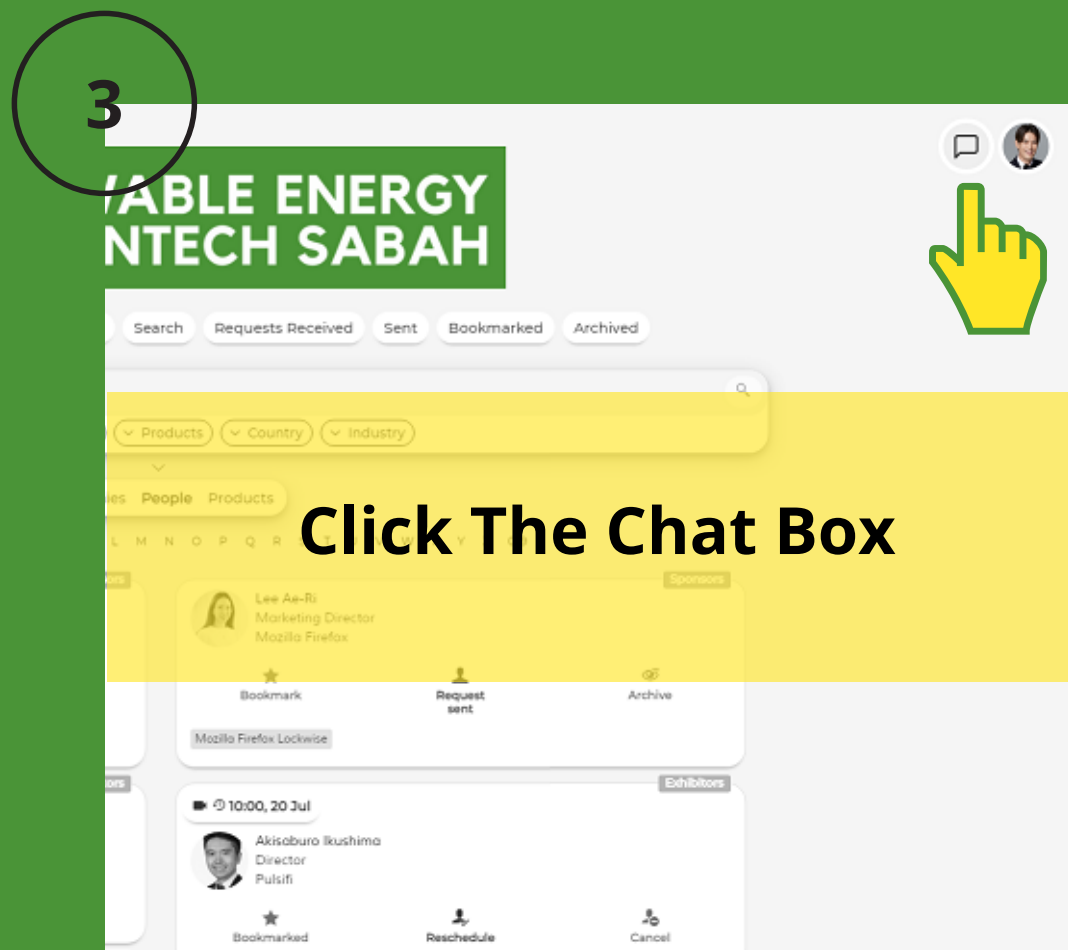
3

WABLE ENERGY
NTECH SABAH

Search Requests Received Sent Bookmarked Archived

Products Country Industry

ies People Products

Click The Chat Box

L M N O P Q R

ors

Sponsors

Lee Ae-Ri
Marketing Director
Mozilla Firefox

Bookmark Request sent Archive

Mozilla Firefox Lockwise

ors

Exhibitors

10:00, 20 Jul

Akisaburo Ikushima
Director
Pulsifi

Bookmarked Reschedule Cancel